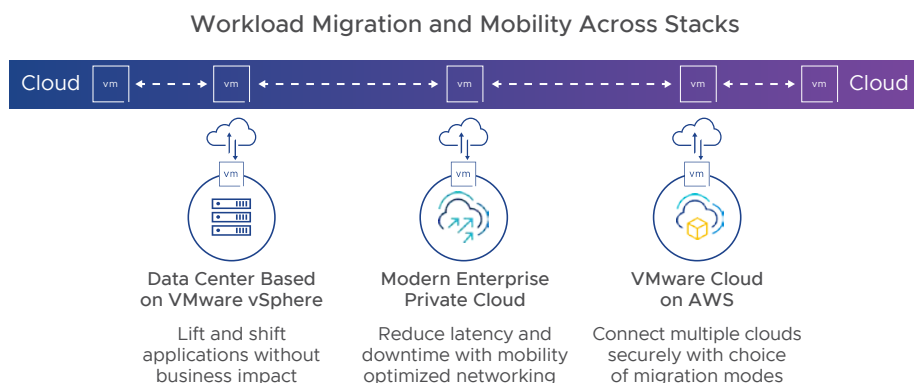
Workload Migration and Mobility Across Stacks

Cloud vm vm vm vm vm Cloud

vm

Data Center Based on VMware vSphere

Lift and shift applications without business impact

vm

Modern Enterprise Private Cloud

Reduce latency and downtime with mobility optimized networking

vm

VMware Cloud on AWS

Connect multiple clouds securely with choice of migration modes